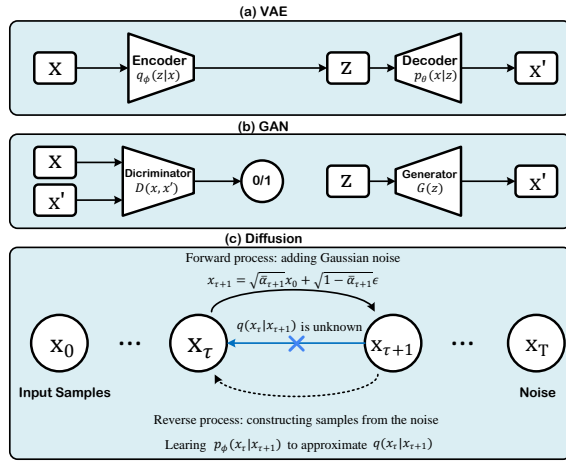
(a) VAE

X

Encoder
$q_\phi(z|x)$

Z

Decoder
$p_\theta(x|z)$

X'

(b) GAN

X

X'

Dicriminator
$D(x, x')$

0/1

Z

Generator
$G(z)$

X'

(c) Diffusion

Forward process: adding Gaussian noise

$x_{\tau+1} = \sqrt{\bar{\alpha}_{\tau+1}}x_0 + \sqrt{1-\bar{\alpha}_{\tau+1}}\epsilon$

$x_0$

···

$x_\tau$

$q(x_\tau|x_{\tau+1})$ is unknown

$x_{\tau+1}$

···

$x_T$

Input Samples

Noise

Reverse process: constructing samples from the noise

Learing $p_\phi(x_\tau|x_{\tau+1})$ to approximate $q(x_\tau|x_{\tau+1})$